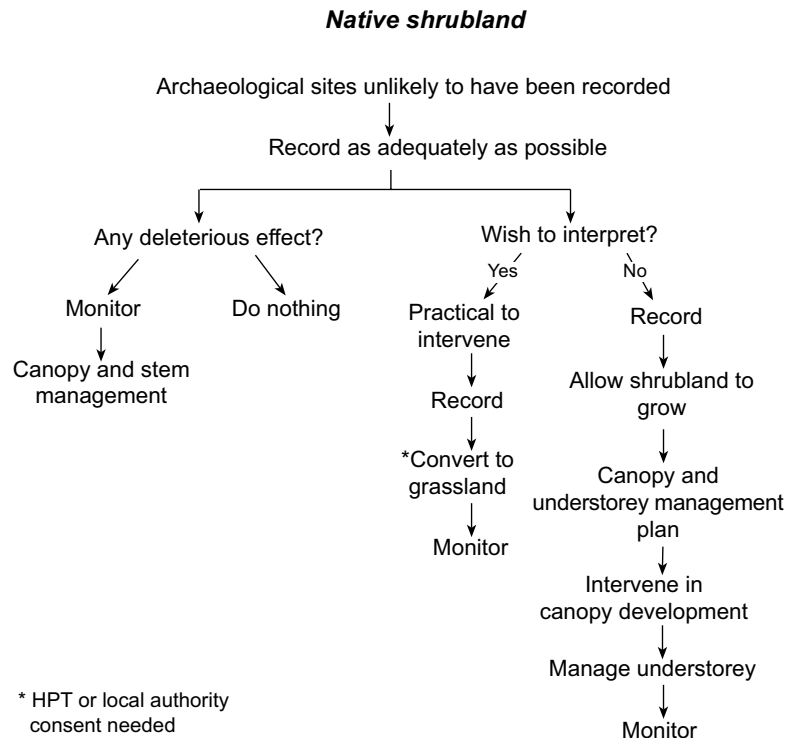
Native shrubland

Archaeological sites unlikely to have been recorded

Record as adequately as possible

Any deleterious effect?

Monitor

Canopy and stem management

Do nothing

Wish to interpret?

Yes

Practical to intervene

Record

*Convert to grassland

Monitor

No

Record

Allow shrubland to grow

Canopy and understorey management plan

Intervene in canopy development

Manage understorey

Monitor

* HPT or local authority consent needed